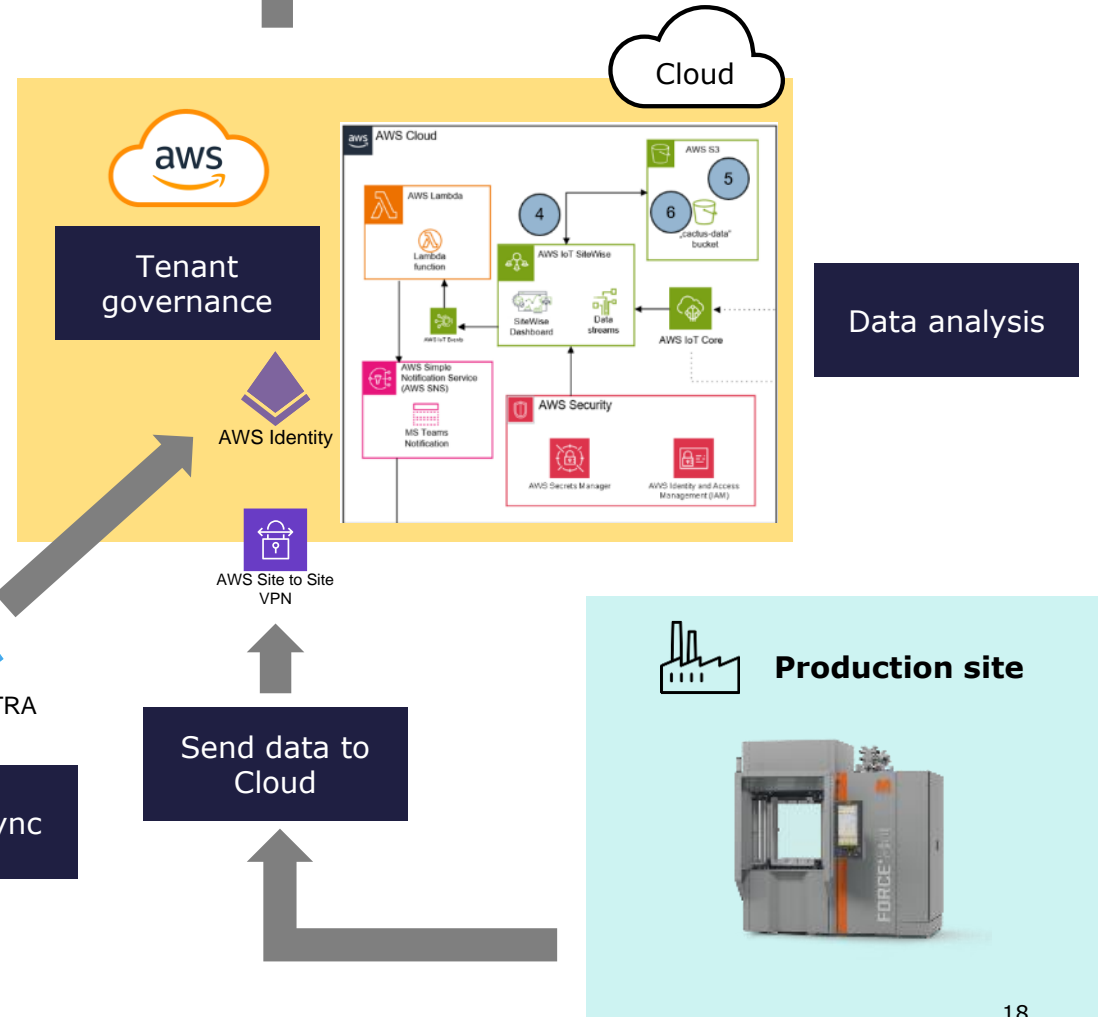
Cloud

aws

Tenant governance

AWS Identity

aws AWS Cloud

AWS Lambda

Lambda function

AWS IoT Events

AWS Simple Notification Service (AWS SNS)

MS Teams Notification

4

AWS S3

5

6

„cactus-data" bucket

AWS IoT SiteWise

SiteWise Dashboard

Data streams

AWS IoT Core

AWS Security

AWS Secrets Manager

AWS Identity and Access Management (IAM)

Data analysis

AWS Site to Site VPN

TRA

Send data to Cloud

ync

Production site

FORCE

18